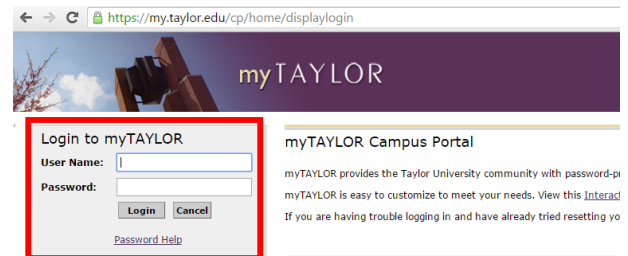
https://my.taylor.edu/cp/home/displaylogin

myTAYLOR

Login to myTAYLOR
User Name:
Password:
Login Cancel
Password Help

myTAYLOR Campus Portal

myTAYLOR provides the Taylor University community with password-pr

myTAYLOR is easy to customize to meet your needs. View this Interact

If you are having trouble logging in and have already tried resetting yo